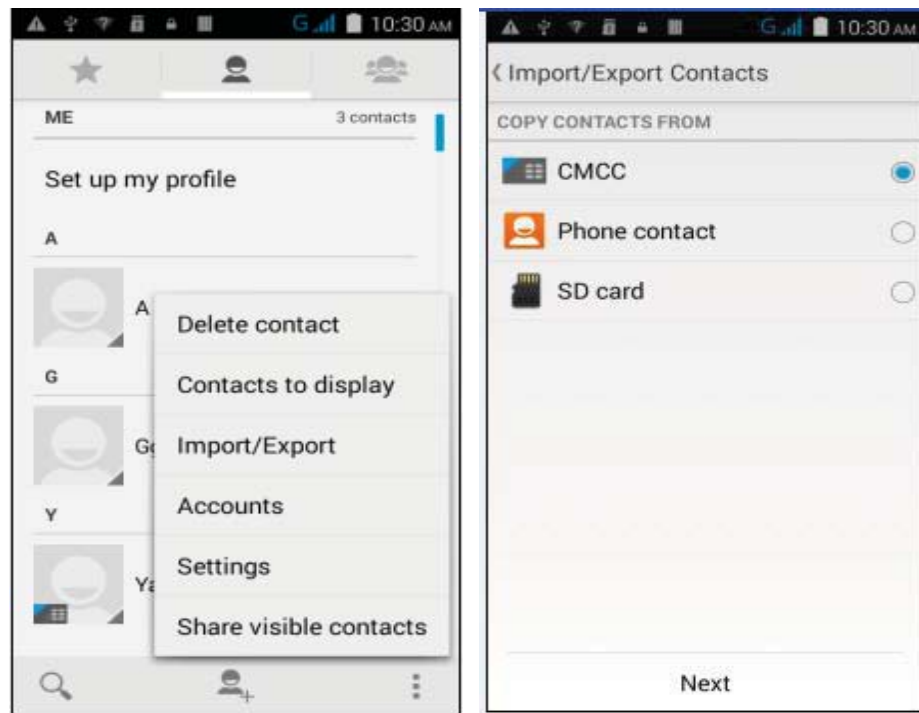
G 10:30 AM

ME

3 contacts

Set up my profile

A

A

G

G

Y

Y

Delete contact

Contacts to display

Import/Export

Accounts

Settings

Share visible contacts

G 10:30 AM

‹ Import/Export Contacts

COPY CONTACTS FROM

CMCC

Phone contact

SD card

Next